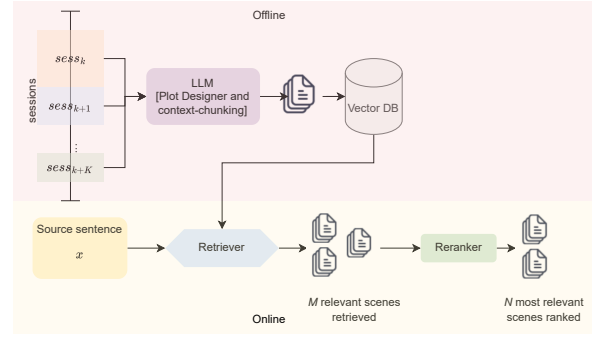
Offline

sessions

$sess_k$

$sess_{k+1}$

⋮

$sess_{k+K}$

LLM
[Plot Designer and context-chunking]

Vector DB

Source sentence
$x$

Retriever

Reranker

*M* relevant scenes retrieved

*N* most relevant scenes ranked

Online